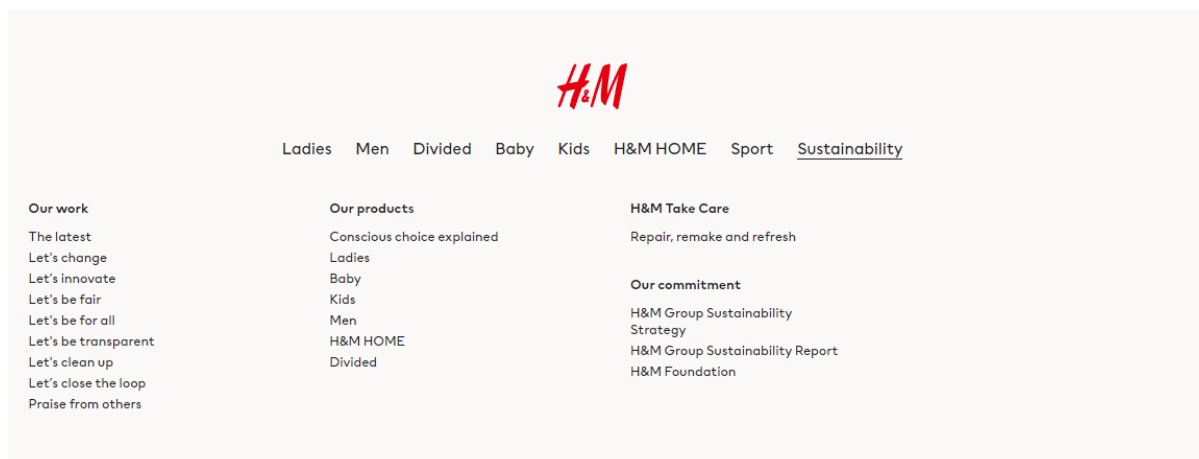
H&M

Ladies Men Divided Baby Kids H&M HOME Sport Sustainability

Our work

The latest
Let's change
Let's innovate
Let's be fair
Let's be for all
Let's be transparent
Let's clean up
Let's close the loop
Praise from others

Our products

Conscious choice explained
Ladies
Baby
Kids
Men
H&M HOME
Divided

H&M Take Care

Repair, remake and refresh

Our commitment

H&M Group Sustainability Strategy
H&M Group Sustainability Report
H&M Foundation